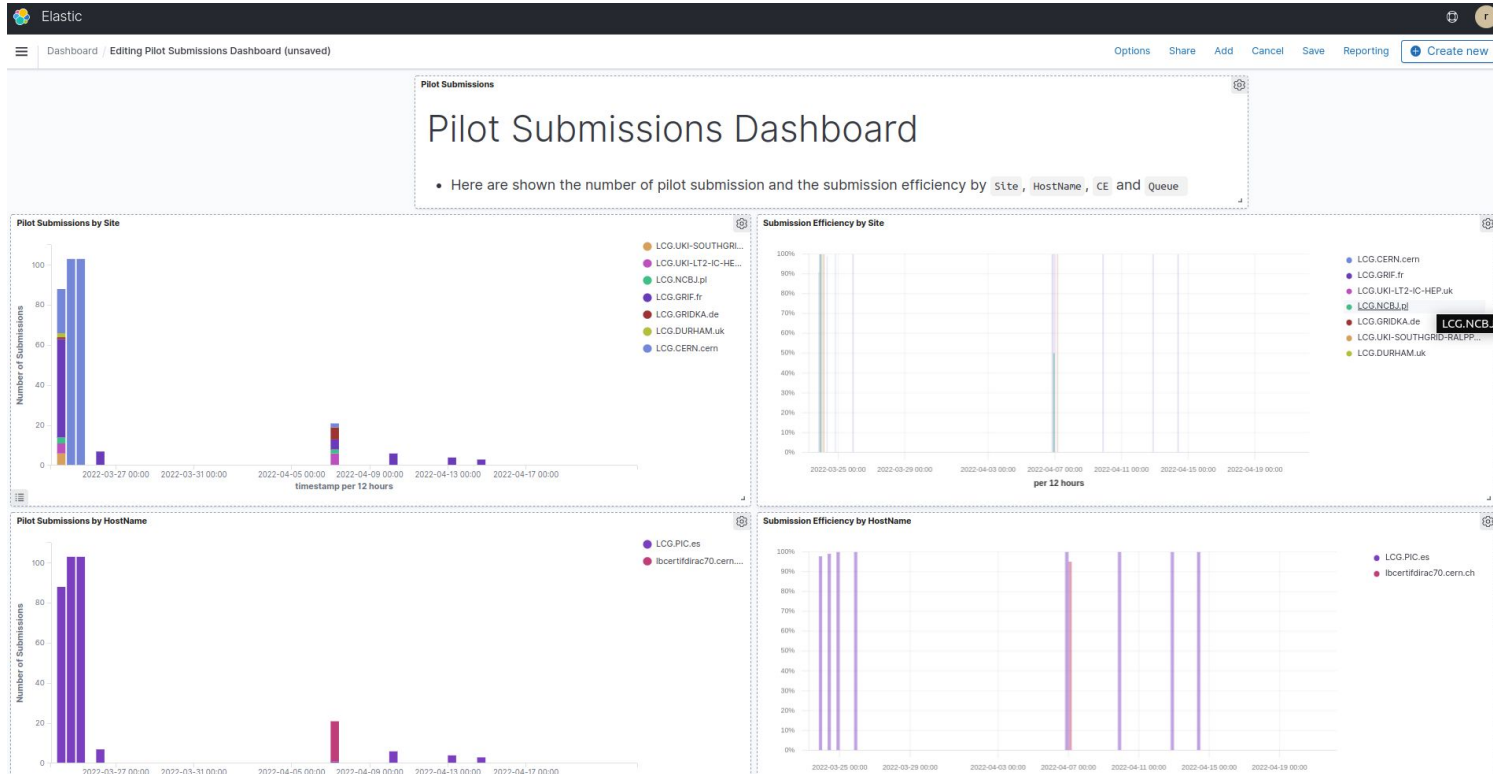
Elastic

r

Dashboard / Editing Pilot Submissions Dashboard (unsaved)

Options Share Add Cancel Save Reporting Create new

Pilot Submissions

Pilot Submissions Dashboard

- Here are shown the number of pilot submission and the submission efficiency by Site, HostName, CE and Queue

Pilot Submissions by Site

LCG.UKI-SOUTHGRI...
LCG.UKI-LT2-IC-HE...
LCG.NCBJ.pl
LCG.GRIF.fr
LCG.GRIDKA.de
LCG.DURHAM.uk
LCG.CERN.cern

Number of Submissions

100
80
60
40
20
0

2022-03-27 00:00 2022-03-31 00:00 2022-04-05 00:00 2022-04-09 00:00 2022-04-13 00:00 2022-04-17 00:00

timestamp per 12 hours

Submission Efficiency by Site

100%
90%
80%
70%
60%
50%
40%
30%
20%
10%
0%

2022-03-25 00:00 2022-03-29 00:00 2022-04-03 00:00 2022-04-07 00:00 2022-04-11 00:00 2022-04-15 00:00 2022-04-19 00:00

per 12 hours

LCG.CERN.cern
LCG.GRIF.fr
LCG.UKI-LT2-IC-HEP.uk
LCG.NCBJ.pl
LCG.GRIDKA.de
LCG.UKI-SOUTHGRID-RALPP...
LCG.DURHAM.uk

LCG.NCBJ.

Pilot Submissions by HostName

LCG.PIC.es
lbcertifdirac70.cern....

Number of Submissions

100
80
60
40
20
0

2022-03-27 00:00 2022-03-31 00:00 2022-04-05 00:00 2022-04-09 00:00 2022-04-13 00:00 2022-04-17 00:00

Submission Efficiency by HostName

100%
90%
80%
70%
60%
50%
40%
30%
20%
10%
0%

2022-03-25 00:00 2022-03-29 00:00 2022-04-03 00:00 2022-04-07 00:00 2022-04-11 00:00 2022-04-15 00:00 2022-04-19 00:00

LCG.PIC.es
lbcertifdirac70.cern.ch